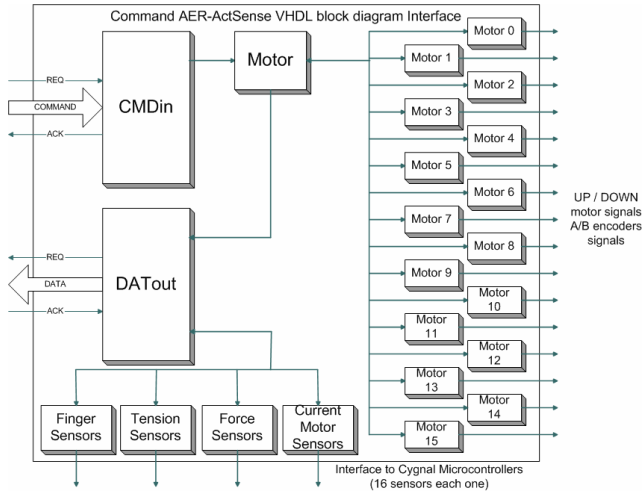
Command AER-ActSense VHDL block diagram Interface

REQ
COMMAND
ACK
CMDin

Motor

REQ
DATA
ACK
DATout

Motor 0
Motor 1
Motor 2
Motor 3
Motor 4
Motor 5
Motor 6
Motor 7
Motor 8
Motor 9
Motor 10
Motor 11
Motor 12
Motor 13
Motor 14
Motor 15

UP / DOWN motor signals A/B encoders signals

Finger Sensors
Tension Sensors
Force Sensors
Current Motor Sensors

Interface to Cygnal Microcontrollers (16 sensors each one)